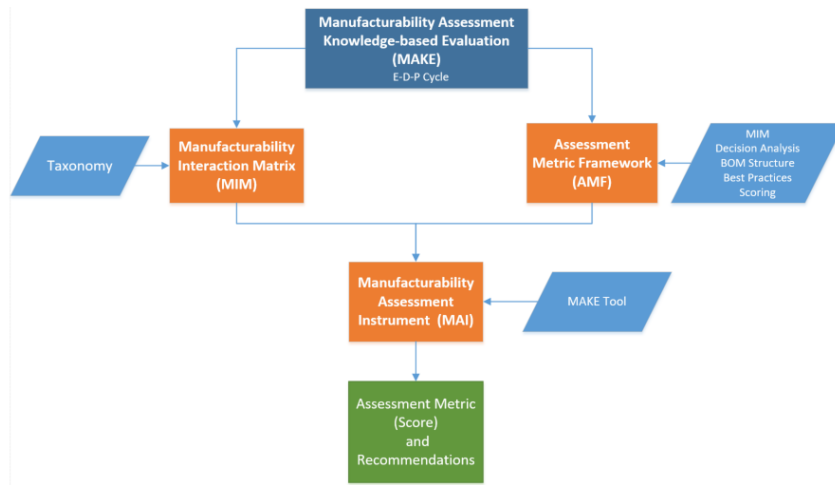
Manufacturability Assessment Knowledge-based Evaluation (MAKE)
E-D-P Cycle

Taxonomy

Manufacturability Interaction Matrix (MIM)

Assessment Metric Framework (AMF)

MIM
Decision Analysis
BOM Structure
Best Practices
Scoring

Manufacturability Assessment Instrument (MAI)

MAKE Tool

Assessment Metric (Score) and Recommendations